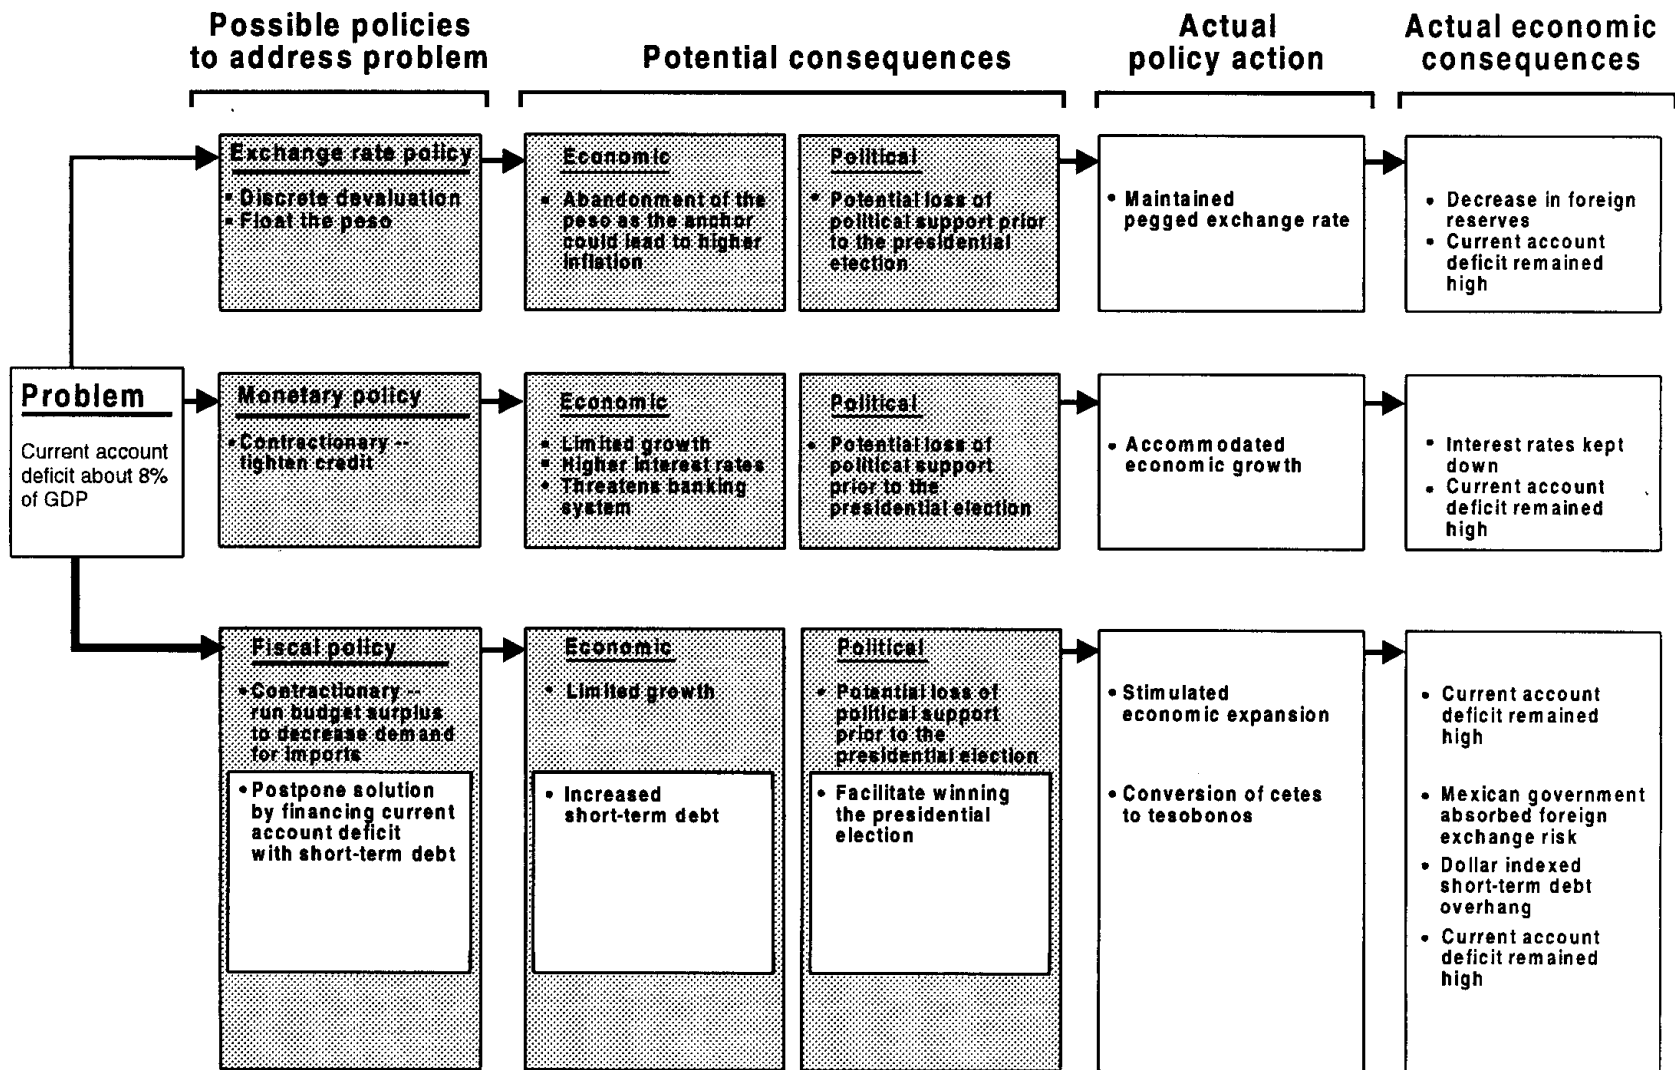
Possible policies to address problem

Potential consequences

Actual policy action

Actual economic consequences

Problem

Current account deficit about 8% of GDP

Exchange rate policy

• Discrete devaluation
• Float the peso

Economic

• Abandonment of the peso as the anchor could lead to higher inflation

Political

• Potential loss of political support prior to the presidential election

• Maintained pegged exchange rate

• Decrease in foreign reserves
• Current account deficit remained high

Monetary policy

• Contractionary -- tighten credit

Economic

• Limited growth
• Higher interest rates
• Threatens banking system

Political

• Potential loss of political support prior to the presidential election

• Accommodated economic growth

• Interest rates kept down
• Current account deficit remained high

Fiscal policy

• Contractionary -- run budget surplus to decrease demand for imports

• Postpone solution by financing current account deficit with short-term debt

Economic

• Limited growth

• Increased short-term debt

Political

• Potential loss of political support prior to the presidential election

• Facilitate winning the presidential election

• Stimulated economic expansion

• Conversion of cetes to tesobonos

• Current account deficit remained high

• Mexican government absorbed foreign exchange risk
• Dollar indexed short-term debt overhang
• Current account deficit remained high